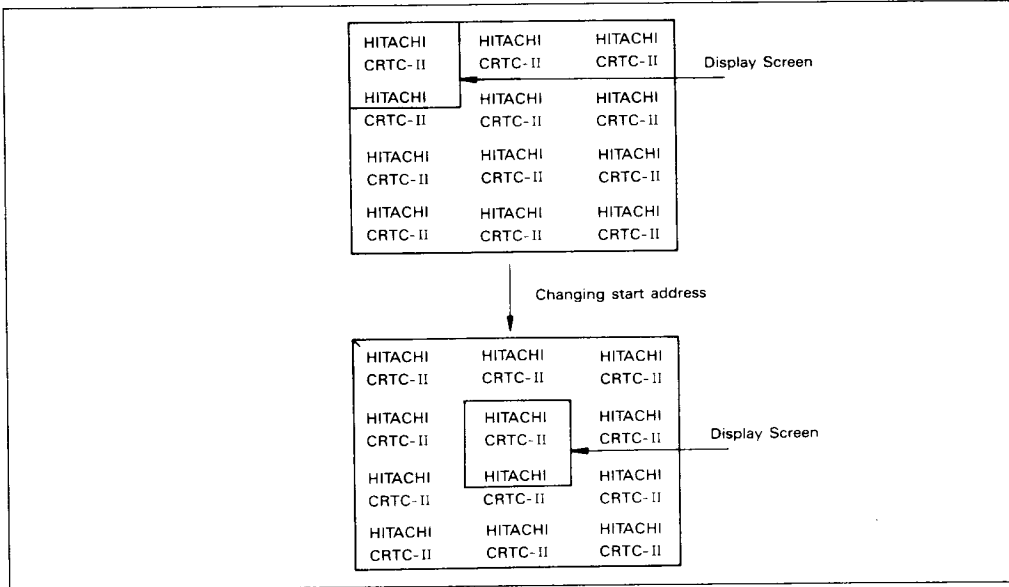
HITACHI CRTC-II HITACHI CRTC-II HITACHI CRTC-II

Display Screen

HITACHI CRTC-II HITACHI CRTC-II HITACHI CRTC-II

HITACHI CRTC-II HITACHI CRTC-II HITACHI CRTC-II

HITACHI CRTC-II HITACHI CRTC-II HITACHI CRTC-II

Changing start address

HITACHI CRTC-II HITACHI CRTC-II HITACHI CRTC-II

HITACHI CRTC-II HITACHI CRTC-II HITACHI CRTC-II

Display Screen

HITACHI CRTC-II HITACHI CRTC-II HITACHI CRTC-II

HITACHI CRTC-II HITACHI CRTC-II HITACHI CRTC-II